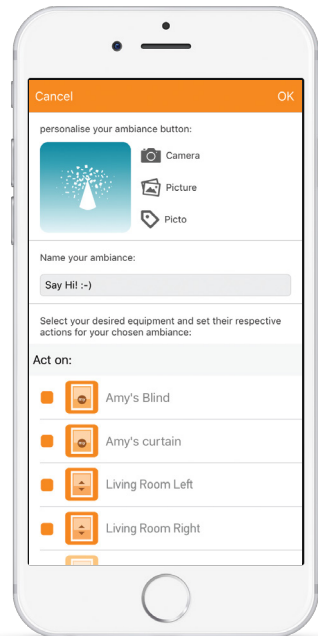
Cancel

OK

personalise your ambiance button:

Camera

Picture

Picto

Name your ambiance:

Say Hi! :-)

Select your desired equipment and set their respective actions for your chosen ambiance:

Act on:

Amy's Blind

Amy's curtain

Living Room Left

Living Room Right